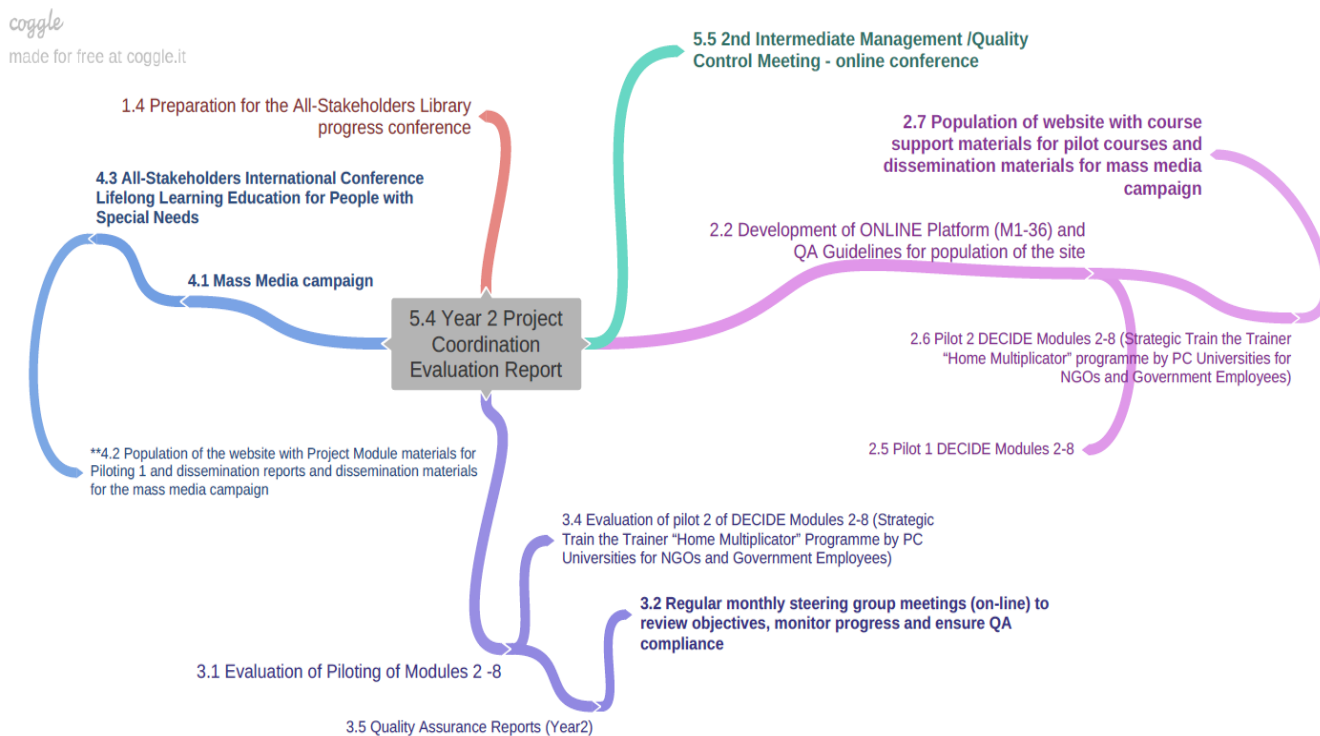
coggle
made for free at coggle.it

5.4 Year 2 Project Coordination Evaluation Report

1.4 Preparation for the All-Stakeholders Library progress conference

5.5 2nd Intermediate Management /Quality Control Meeting - online conference

2.7 Population of website with course support materials for pilot courses and dissemination materials for mass media campaign

2.2 Development of ONLINE Platform (M1-36) and QA Guidelines for population of the site

2.6 Pilot 2 DECIDE Modules 2-8 (Strategic Train the Trainer "Home Multiplicator" programme by PC Universities for NGOs and Government Employees)

2.5 Pilot 1 DECIDE Modules 2-8

4.3 All-Stakeholders International Conference Lifelong Learning Education for People with Special Needs

4.1 Mass Media campaign

**4.2 Population of the website with Project Module materials for Piloting 1 and dissemination reports and dissemination materials for the mass media campaign

3.4 Evaluation of pilot 2 of DECIDE Modules 2-8 (Strategic Train the Trainer "Home Multiplicator" Programme by PC Universities for NGOs and Government Employees)

3.2 Regular monthly steering group meetings (on-line) to review objectives, monitor progress and ensure QA compliance

3.1 Evaluation of Piloting of Modules 2 -8

3.5 Quality Assurance Reports (Year2)